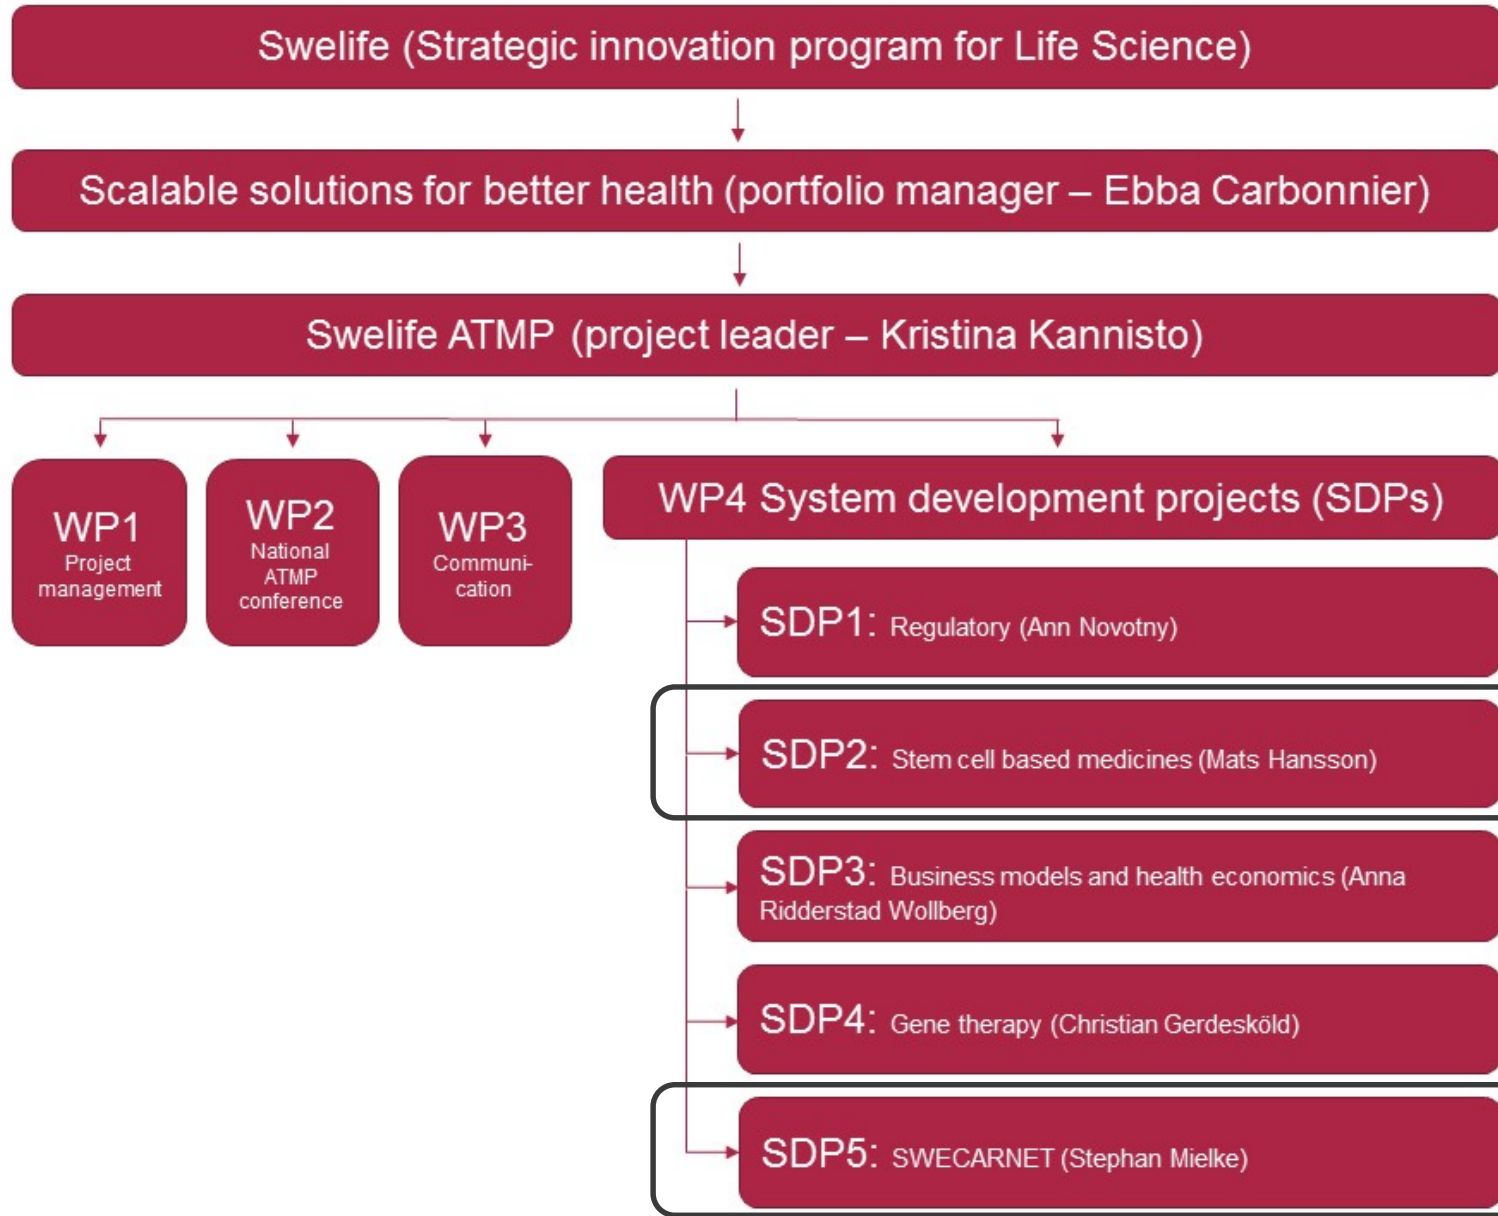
Swelife (Strategic innovation program for Life Science)

Scalable solutions for better health (portfolio manager – Ebba Carbonnier)

Swelife ATMP (project leader – Kristina Kannisto)

WP1
Project management

WP2
National ATMP conference

WP3
Communication

WP4 System development projects (SDPs)

SDP1: Regulatory (Ann Novotny)

SDP2: Stem cell based medicines (Mats Hansson)

SDP3: Business models and health economics (Anna Ridderstad Wollberg)

SDP4: Gene therapy (Christian Gerdesköld)

SDP5: SWECARNET (Stephan Mielke)